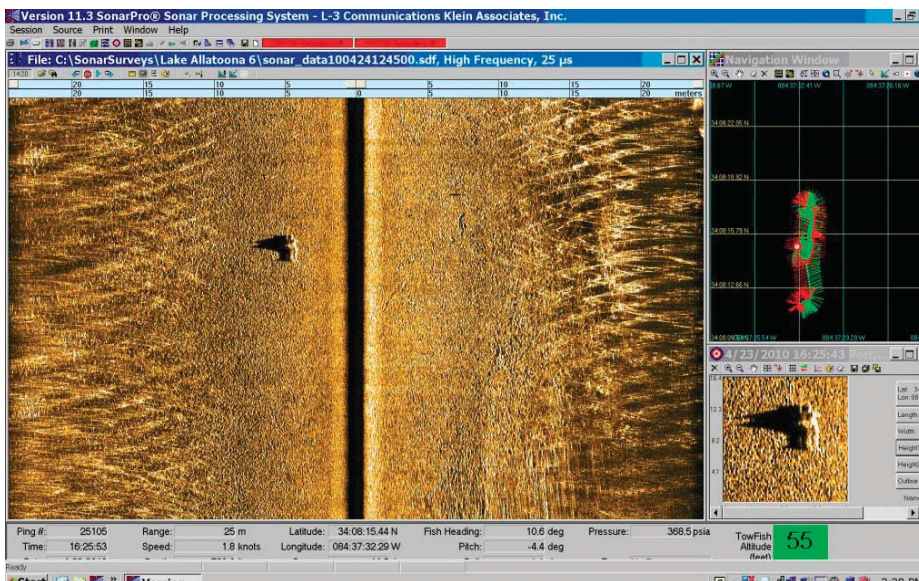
Version 11.3 SonarPro® Sonar Processing System - L-3 Communications Klein Associates, Inc.

Session Source Print Window Help

File: C:\SonarSurveys\Lake Allatoona 6\sonar_data100424124500.sdf, High Frequency, 25 µs

| 20 | 15 | 10 | 5 | | 5 | 10 | 15 | 20 |
|---|---|---|---|---|---|---|---|---|
| 20 | 15 | 10 | 5 | 0 | 5 | 10 | 15 | 20 meters |

Navigation Window

084:37:32.41 W 084:37:26.16 W

34:08:22.05 N

34:08:18.92 N

34:08:15.79 N

34:08:12.66 N

084:37:29.29 W

4/23/2010 16:25:43

Lat: 34
Lon: 08

Length

Width

Height

Height

Outline

Ping #: 25105 Range: 25 m Latitude: 34:08:15.44 N Fish Heading: 10.6 deg Pressure: 368.5 psia

Time: 16:25:53 Speed: 1.8 knots Longitude: 084:37:32.29 W Pitch: -4.4 deg

TowFish Altitude (feet) 55

Ready

Start